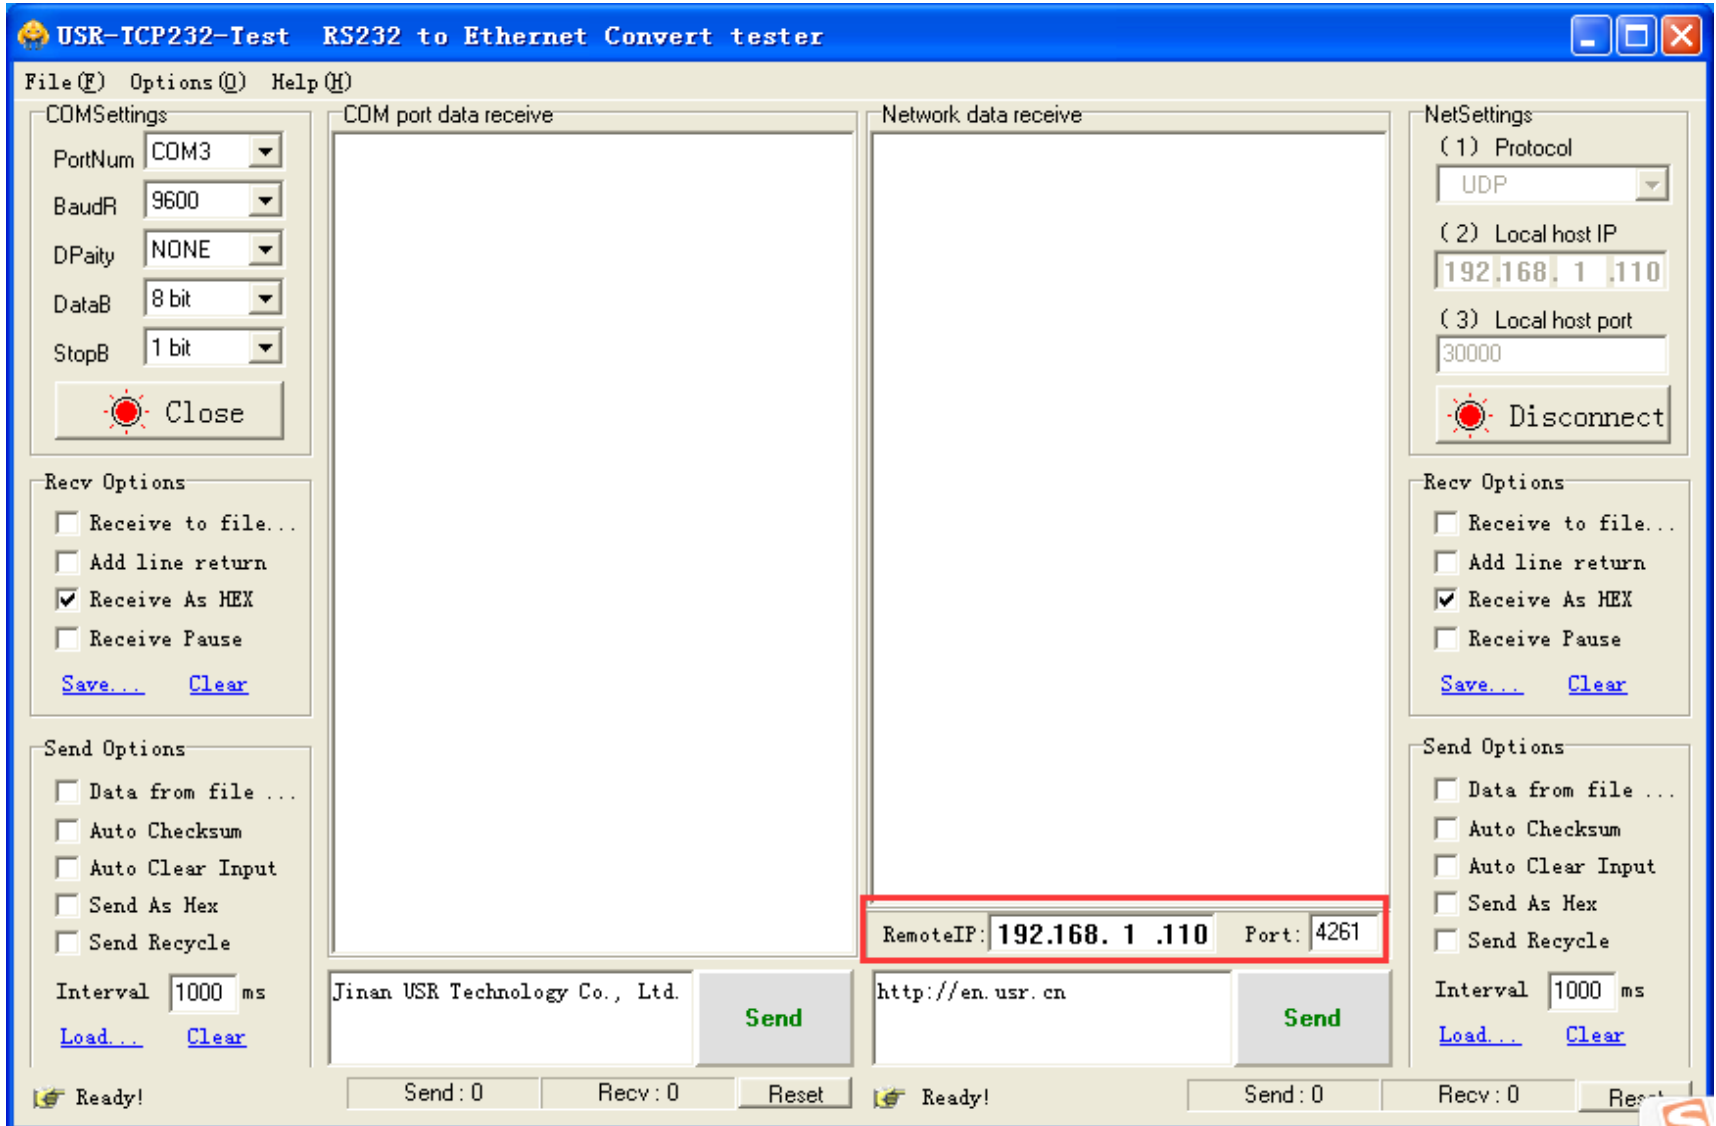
USR-TCP232-Test RS232 to Ethernet Convert tester

File (F) Options (O) Help (H)

COMSettings
PortNum COM3
BaudR 9600
DPaity NONE
DataB 8 bit
StopB 1 bit
Close

Recv Options
Receive to file...
Add line return
Receive As HEX
Receive Pause
Save... Clear

Send Options
Data from file ...
Auto Checksum
Auto Clear Input
Send As Hex
Send Recycle
Interval 1000 ms
Load... Clear

COM port data receive

Jinan USR Technology Co., Ltd.
Send

Network data receive

RemoteIP: 192.168. 1 .110 Port: 4261

http://en.usr.cn
Send

NetSettings
(1) Protocol
UDP
(2) Local host IP
192.168. 1 .110
(3) Local host port
30000
Disconnect

Recv Options
Receive to file...
Add line return
Receive As HEX
Receive Pause
Save... Clear

Send Options
Data from file ...
Auto Checksum
Auto Clear Input
Send As Hex
Send Recycle
Interval 1000 ms
Load... Clear

Ready! Send : 0 Recv : 0 Reset Ready! Send : 0 Recv : 0 Res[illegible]